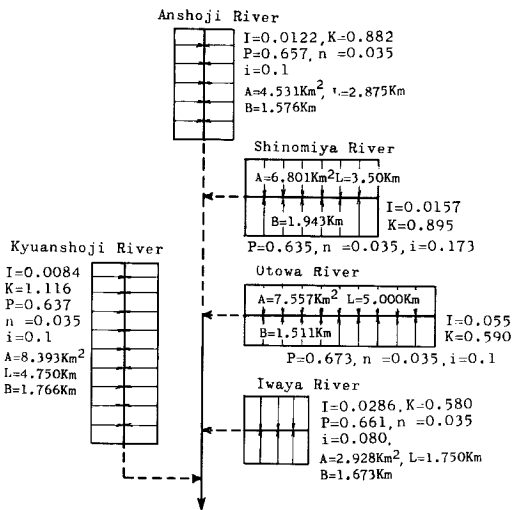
Anshoji River

I=0.0122, K=0.882
P=0.657, n =0.035
i=0.1
A=4.531Km$^2$, L=2.875Km
B=1.576Km

Shinomiya River

A=6.801Km$^2$ L=3.50Km
B=1.943Km
I=0.0157
K=0.895
P=0.635, n =0.035, i=0.173

Kyuanshoji River

I=0.0084
K=1.116
P=0.637
n =0.035
i=0.1
A=8.393Km$^2$
L=4.750Km
B=1.766Km

Otowa River

A=7.557Km$^2$ L=5.000Km
B=1.511Km
I=0.055
K=0.590
P=0.673, n =0.035, i=0.1

Iwaya River

I=0.0286, K=0.580
P=0.661, n =0.035
i=0.080,
A=2.928Km$^2$, L=1.750Km
B=1.673Km